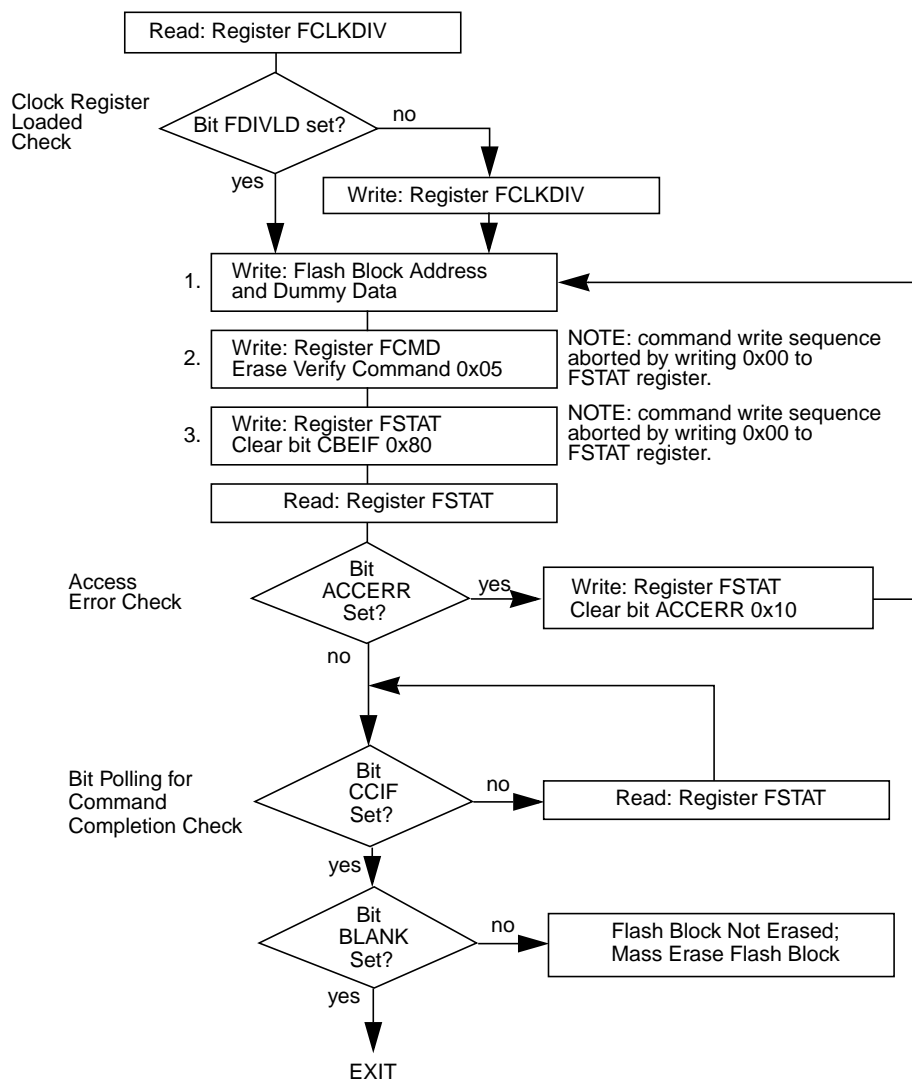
Read: Register FCLKDIV

Clock Register Loaded Check

Bit FDIVLD set?

no

yes

Write: Register FCLKDIV

1. Write: Flash Block Address and Dummy Data

2. Write: Register FCMD Erase Verify Command 0x05

NOTE: command write sequence aborted by writing 0x00 to FSTAT register.

3. Write: Register FSTAT Clear bit CBEIF 0x80

NOTE: command write sequence aborted by writing 0x00 to FSTAT register.

Read: Register FSTAT

Access Error Check

Bit ACCERR Set?

yes

Write: Register FSTAT Clear bit ACCERR 0x10

no

Bit Polling for Command Completion Check

Bit CCIF Set?

no

Read: Register FSTAT

yes

Bit BLANK Set?

no

Flash Block Not Erased; Mass Erase Flash Block

yes

EXIT